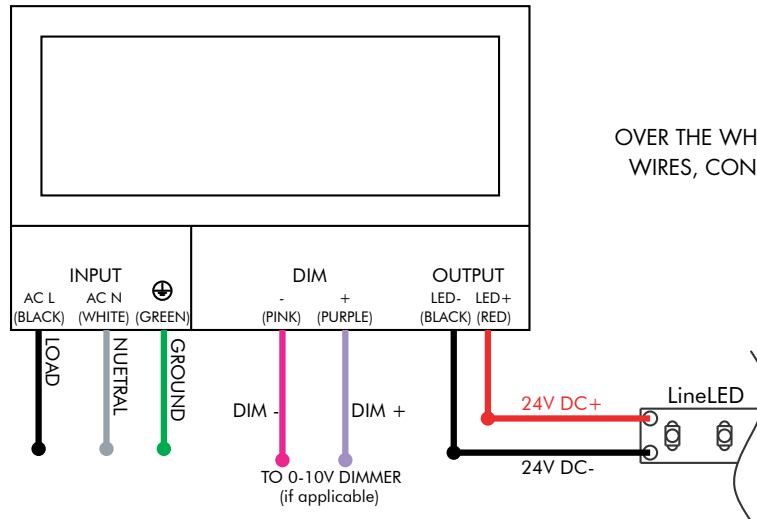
OVER THE WH
WIRES, CON

INPUT
AC L (BLACK)
AC N (WHITE)
⊕ (GREEN)

DIM
- (PINK)
+ (PURPLE)

OUTPUT
LED- (BLACK)
LED+ (RED)

LOAD
NUETRAL
GROUND

DIM -
DIM +

TO 0-10V DIMMER
(if applicable)

24V DC+
24V DC-

LineLED